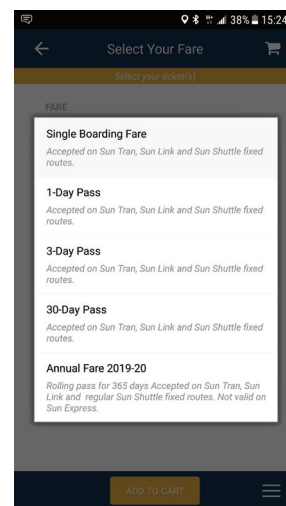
38% 15:24

Select Your Fare

Select your ticket(s)

FARE

Single Boarding Fare
Accepted on Sun Tran, Sun Link and Sun Shuttle fixed routes.

1-Day Pass
Accepted on Sun Tran, Sun Link and Sun Shuttle fixed routes.

3-Day Pass
Accepted on Sun Tran, Sun Link and Sun Shuttle fixed routes.

30-Day Pass
Accepted on Sun Tran, Sun Link and Sun Shuttle fixed routes.

Annual Fare 2019-20
Rolling pass for 365 days Accepted on Sun Tran, Sun Link and regular Sun Shuttle fixed routes. Not valid on Sun Express.

ADD TO CART